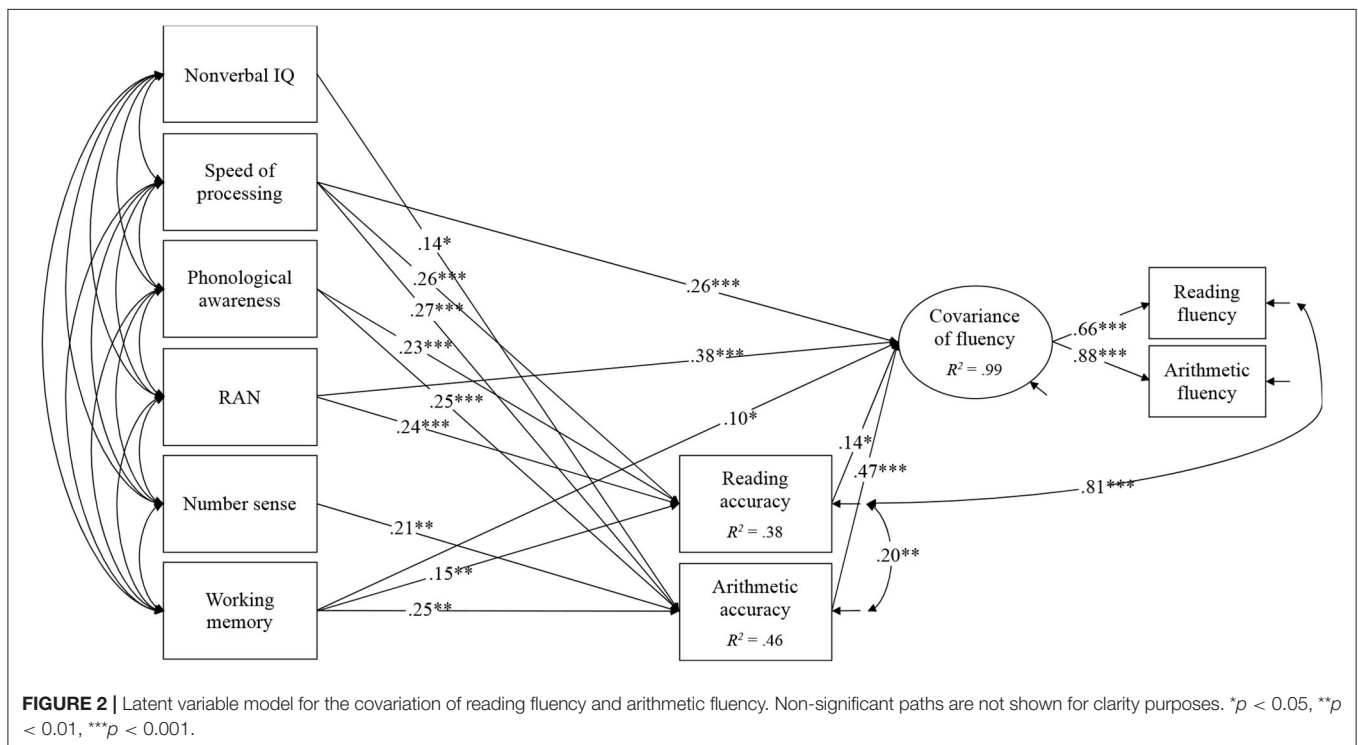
Nonverbal IQ

Speed of processing

Phonological awareness

RAN

Number sense

Working memory

.14*

.26***

.27***

.23***

.25***

.24***

.21**

.15**

.25**

.26***

.38***

.10*

.14*

.47***

Covariance of fluency
$R^2$ = .99

.66***

.88***

Reading fluency

Arithmetic fluency

Reading accuracy
$R^2$ = .38

Arithmetic accuracy
$R^2$ = .46

.81***

.20**

**FIGURE 2 |** Latent variable model for the covariation of reading fluency and arithmetic fluency. Non-significant paths are not shown for clarity purposes. *$p$ < 0.05, **$p$ < 0.01, ***$p$ < 0.001.